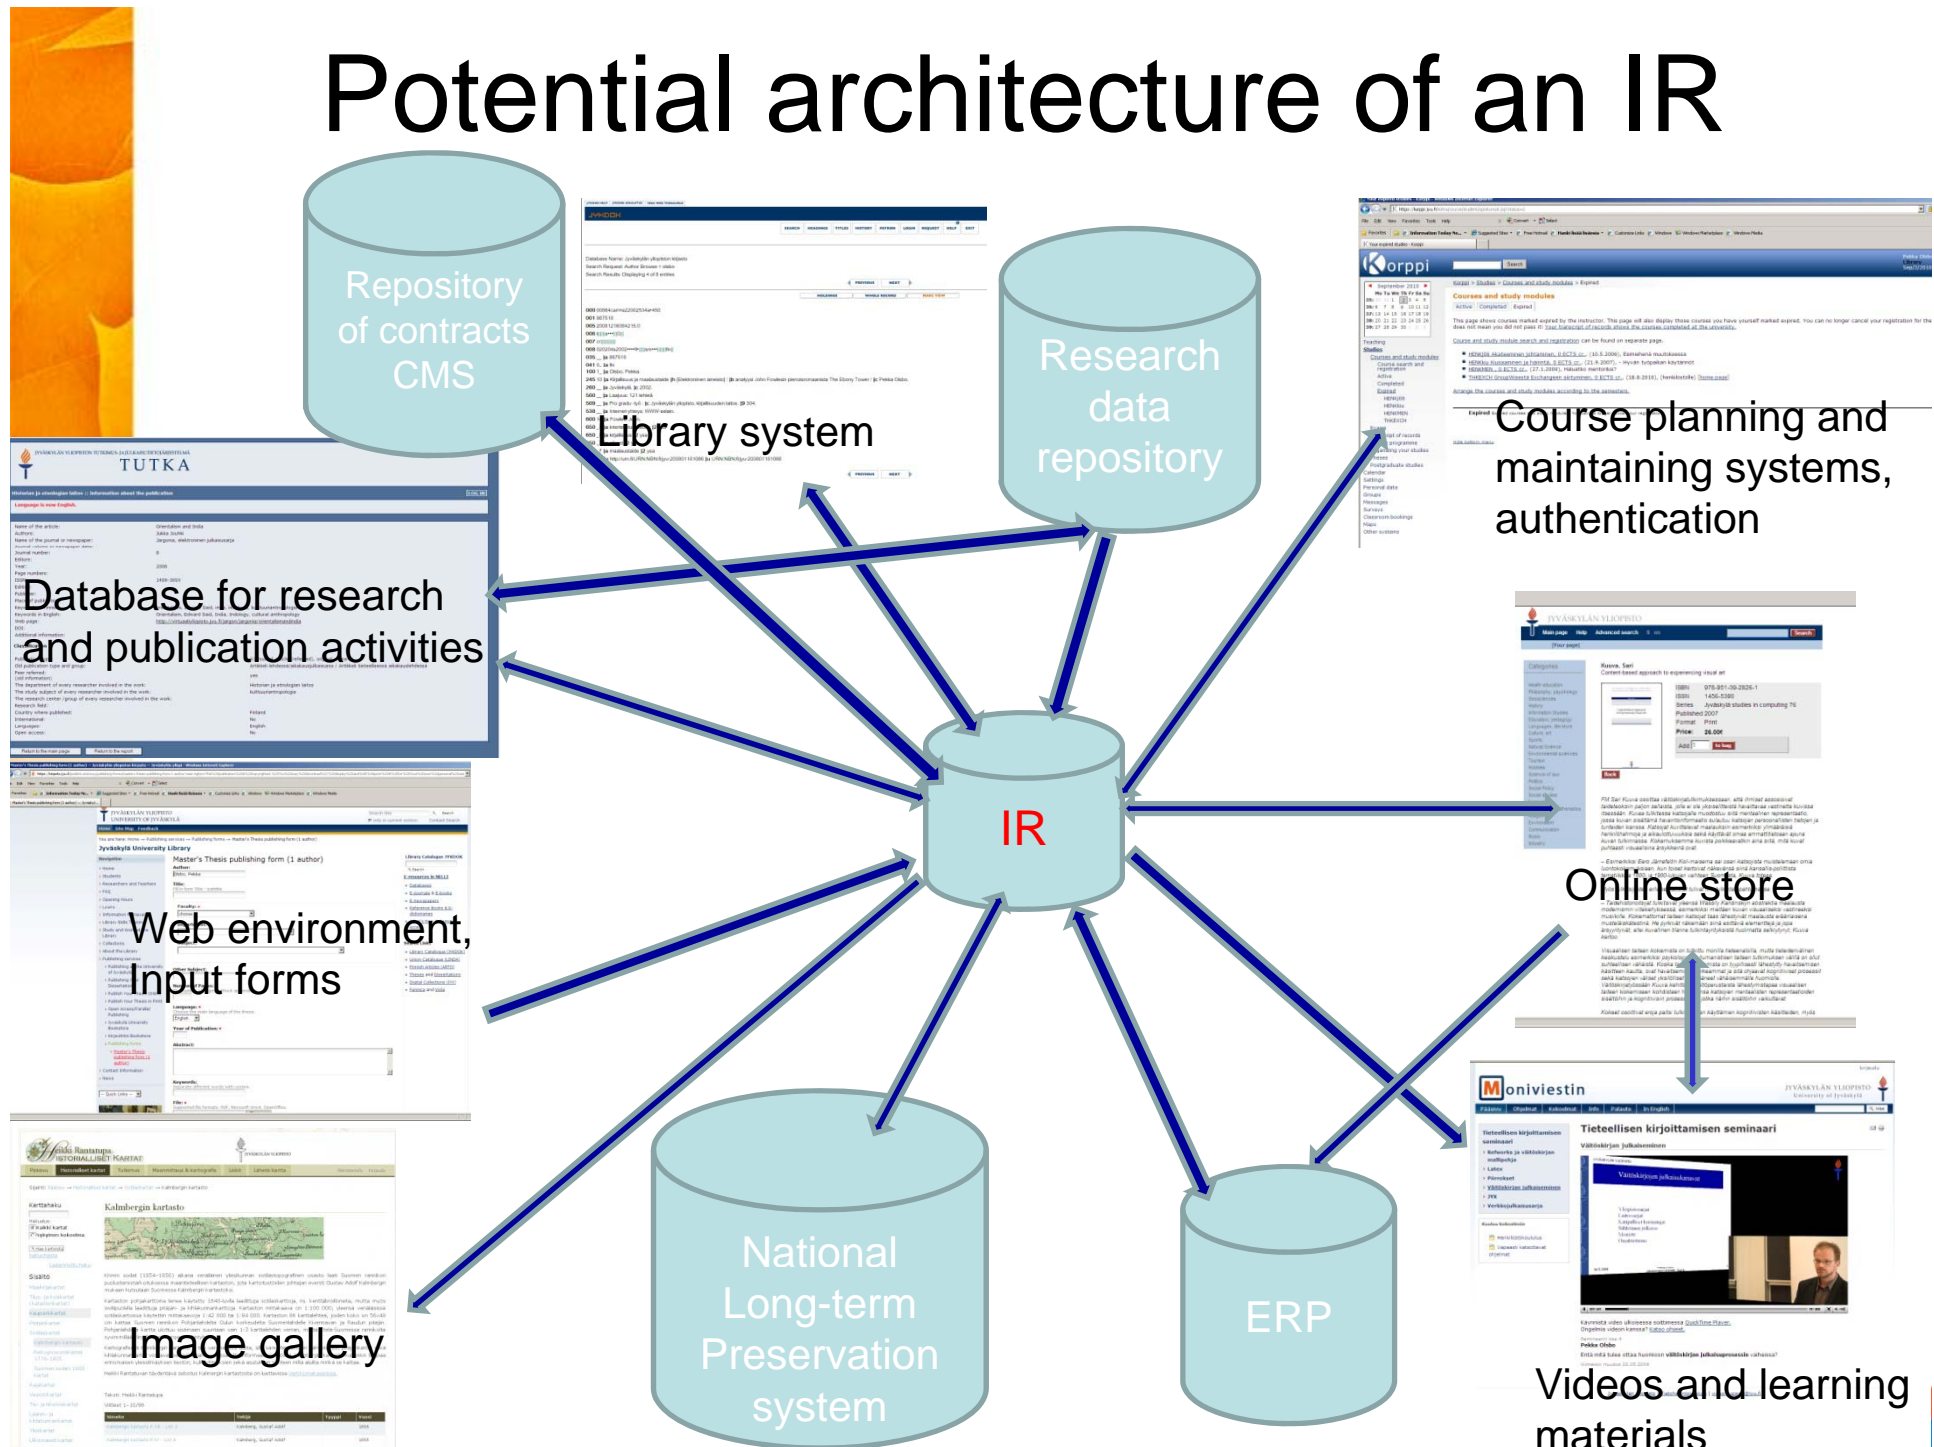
Potential architecture of an IR

Repository of contracts CMS

Library system

Research data repository

Course planning and maintaining systems, authentication

Database for research and publication activities

IR

Online store

Web environment, Input forms

Image gallery

National Long-term Preservation system

ERP

Videos and learning materials